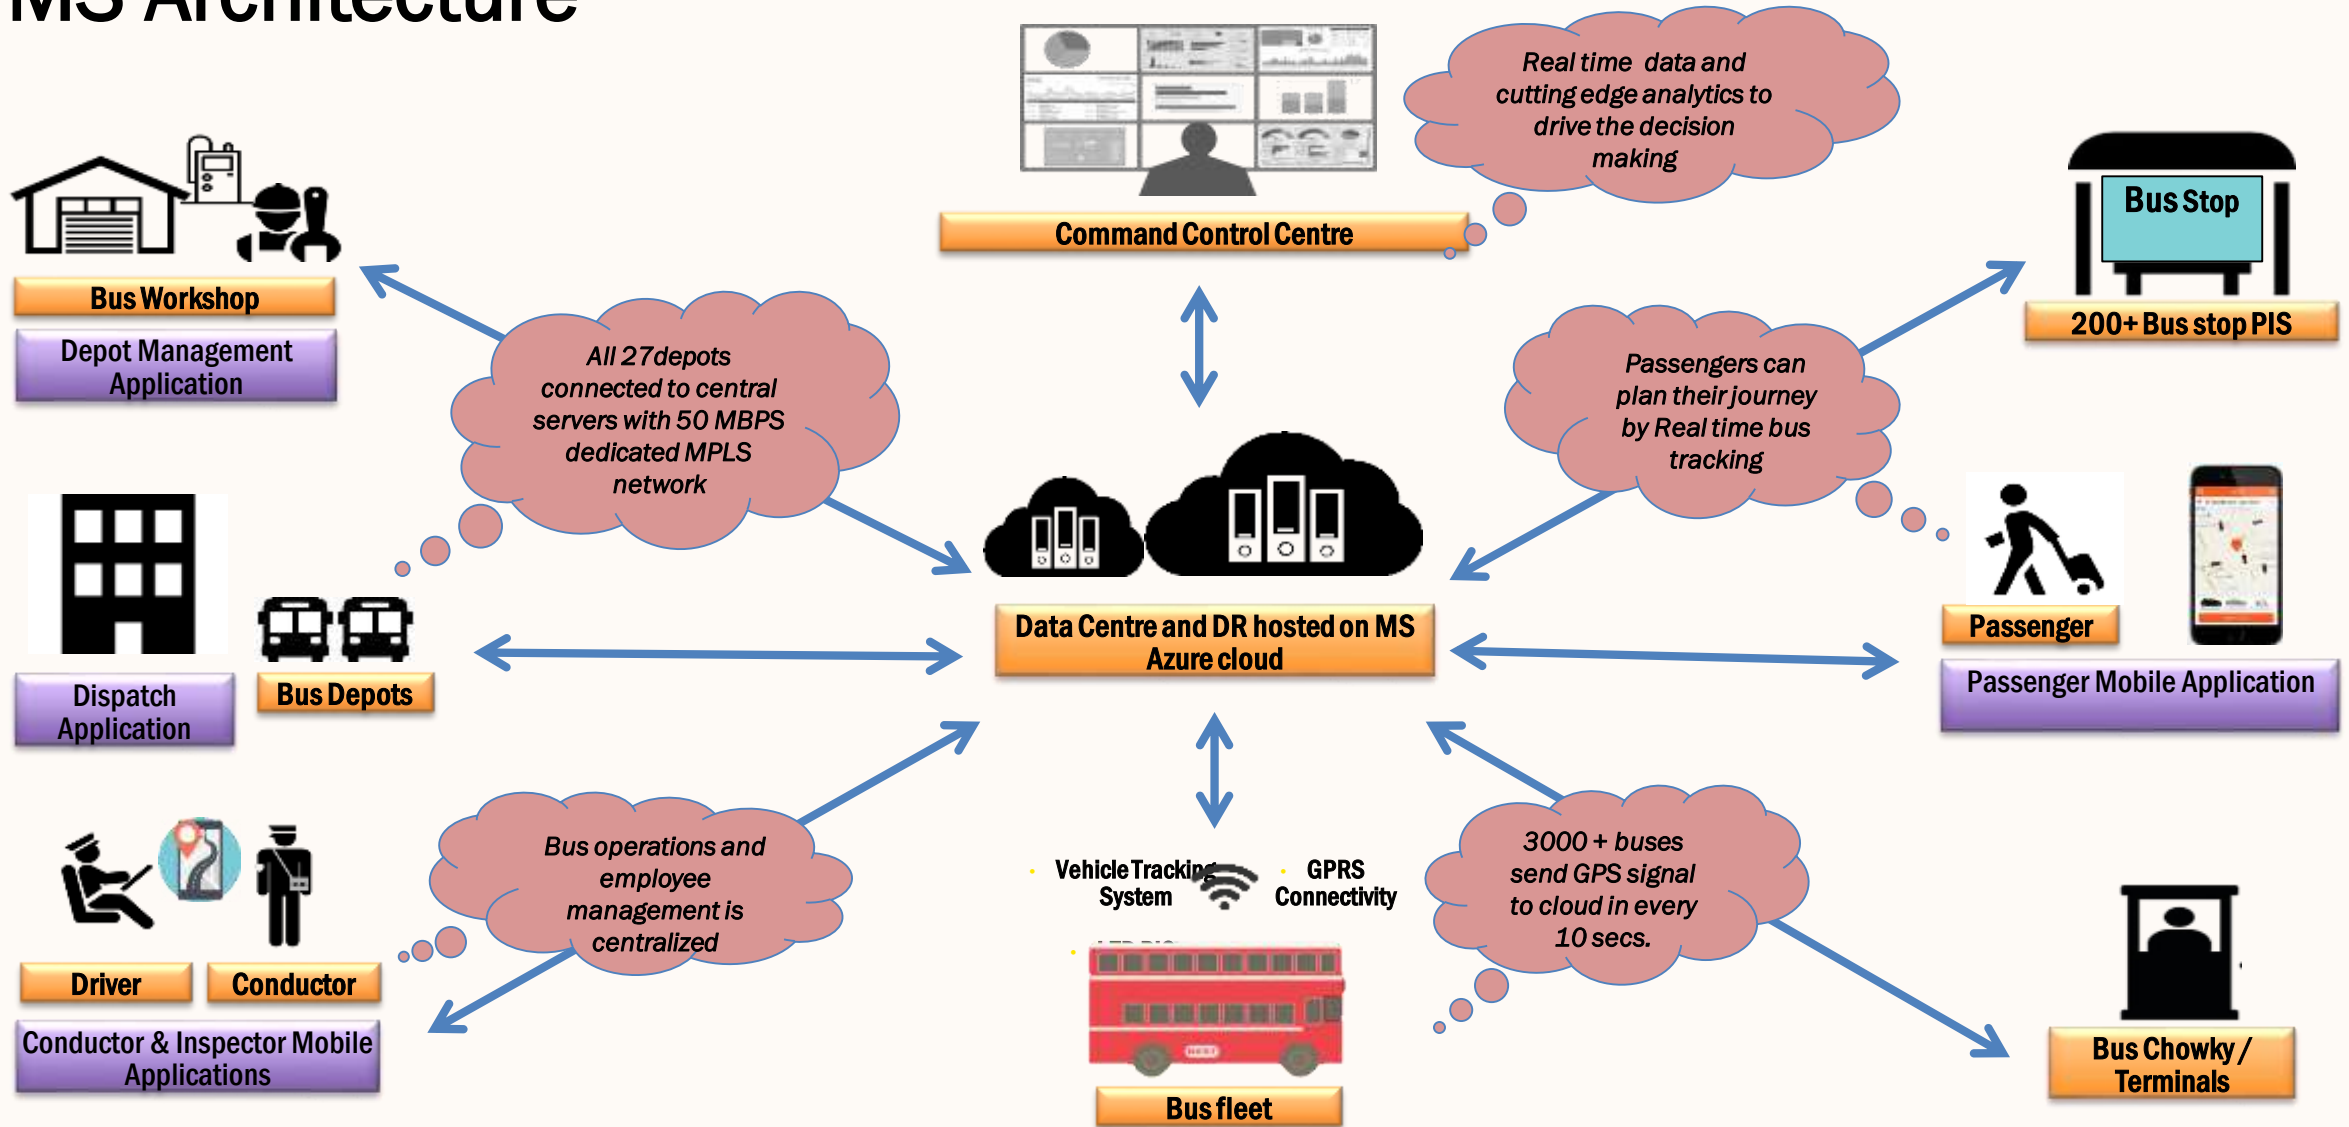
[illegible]MS Architecture

Real time data and cutting edge analytics to drive the decision making

Command Control Centre

Bus Stop

200+ Bus stop PIS

Bus Workshop

Depot Management Application

All 27depots connected to central servers with 50 MBPS dedicated MPLS network

Passengers can plan their journey by Real time bus tracking

Data Centre and DR hosted on MS Azure cloud

Passenger

Passenger Mobile Application

Dispatch Application

Bus Depots

Bus operations and employee management is centralized

Vehicle Tracking System

GPRS Connectivity

3000 + buses send GPS signal to cloud in every 10 secs.

Driver

Conductor

Conductor & Inspector Mobile Applications

Bus fleet

Bus Chowky / Terminals